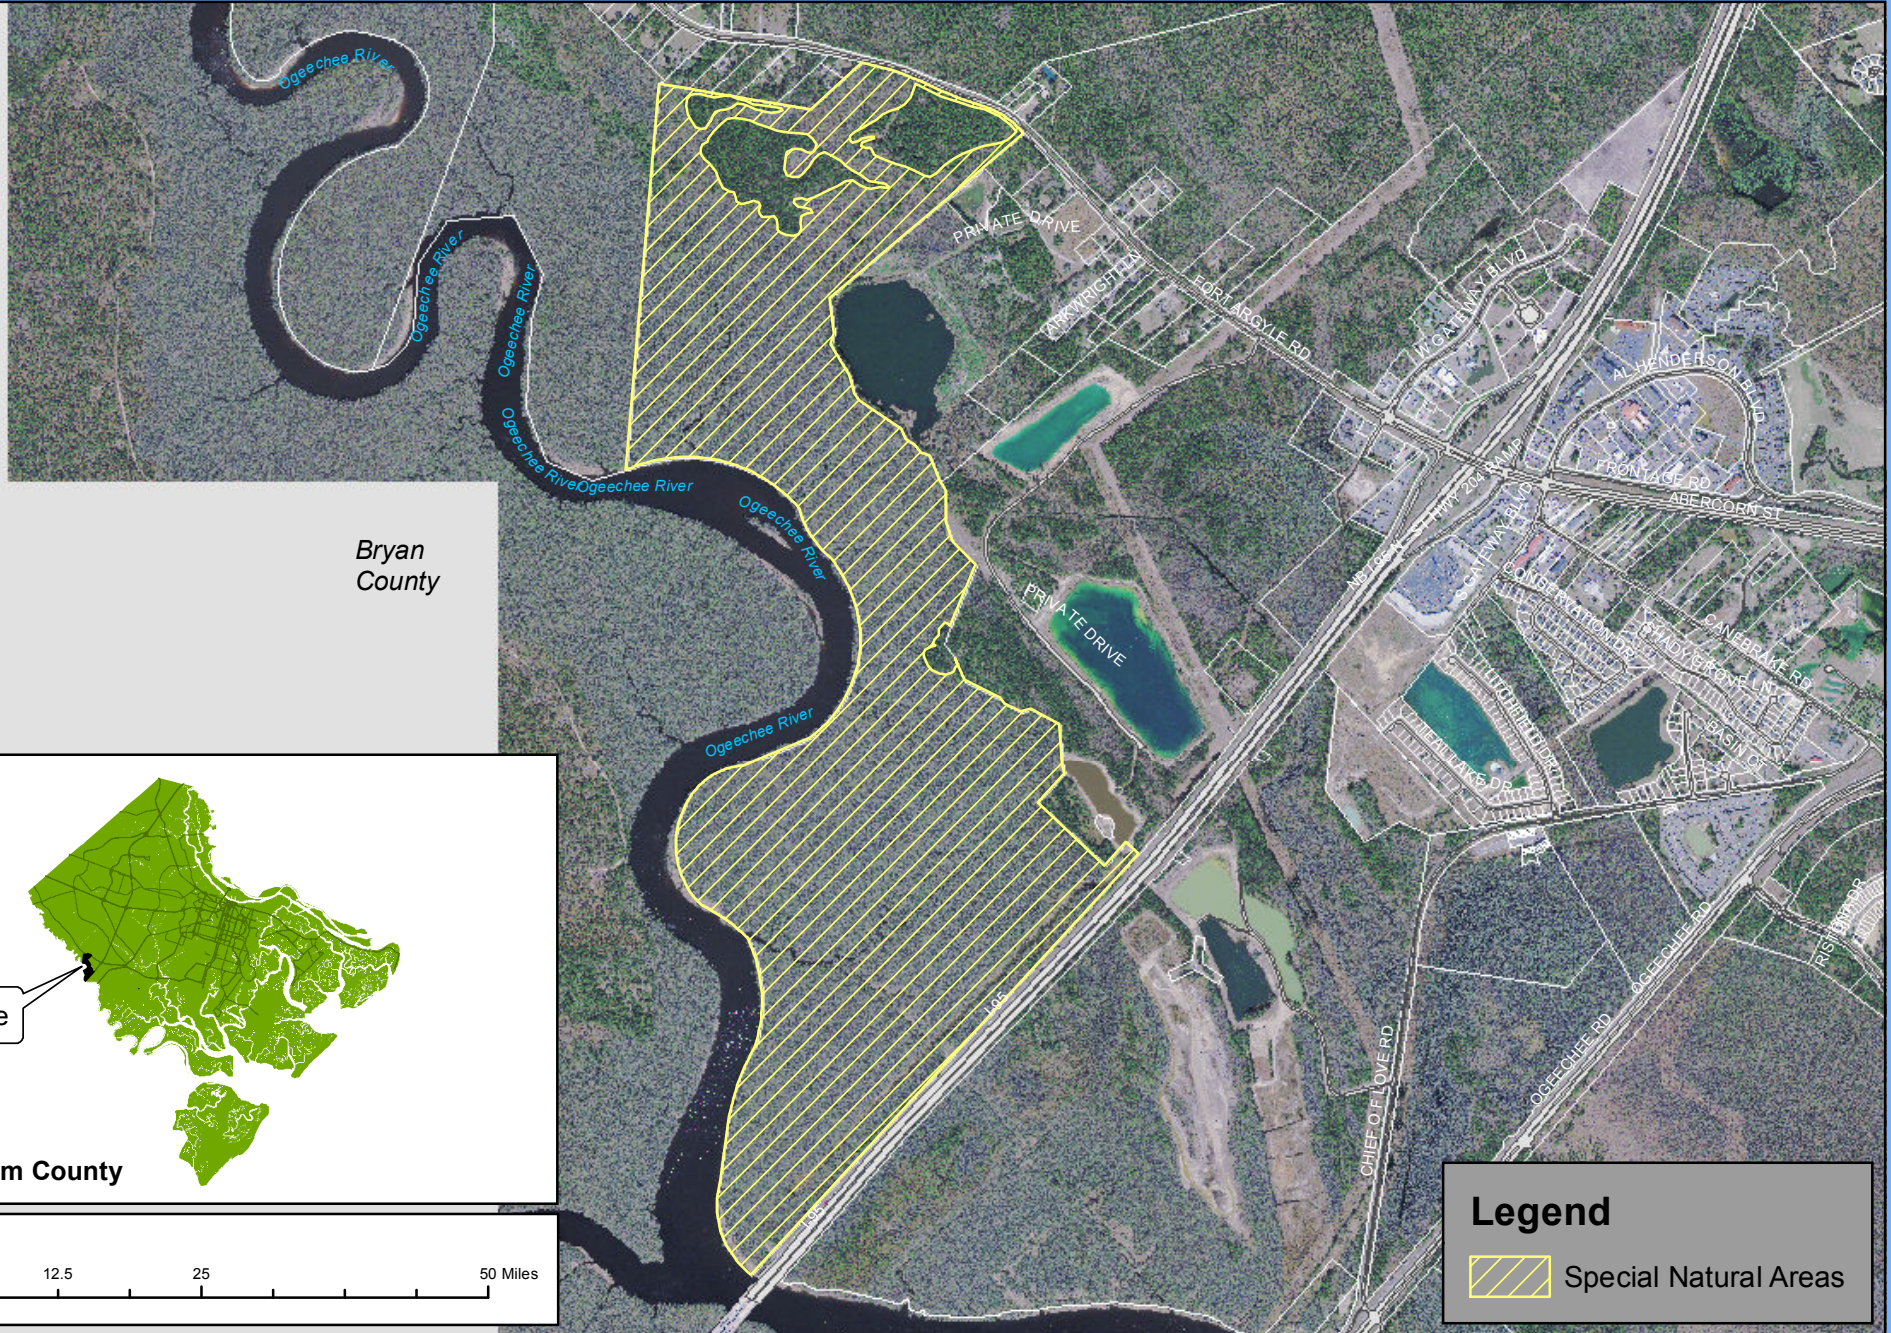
Ogeechee River

Ogeechee River

Ogeechee River

Ogeechee River

Ogeechee River

Ogeechee River

Ogeechee River

PRIVATE DRIVE

ARKWRIGHT RD

FORT ARGYLE RD

PRIVATE DRIVE

AL HENDERSON BLVD

FRONTAGE RD

ABERCORN ST

CANEBRAKE RD

SHADY GROVE LN

CHIEF OF LOVE RD

OGEECHEE RD

OGEECHEE RD

I-95

I-95

Bryan County

e

m County

12.5

25

50 Miles

Legend

Special Natural Areas